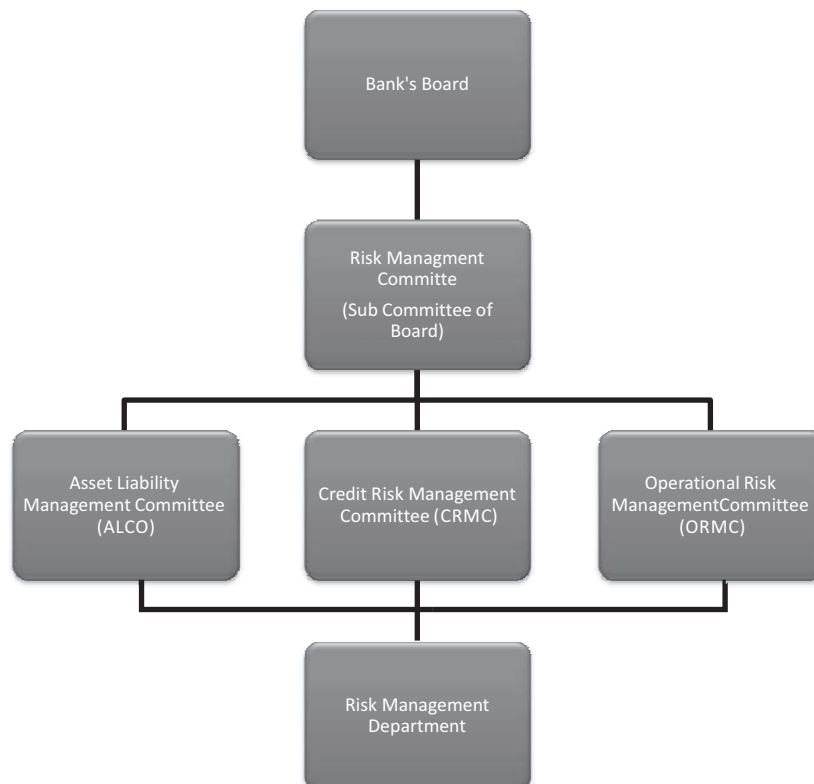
Bank's Board

Risk Managment Committe

(Sub Committee of Board)

Asset Liability Management Committee (ALCO)

Credit Risk Management Committee (CRMC)

Operational Risk ManagementCommittee (ORMC)

Risk Management Department